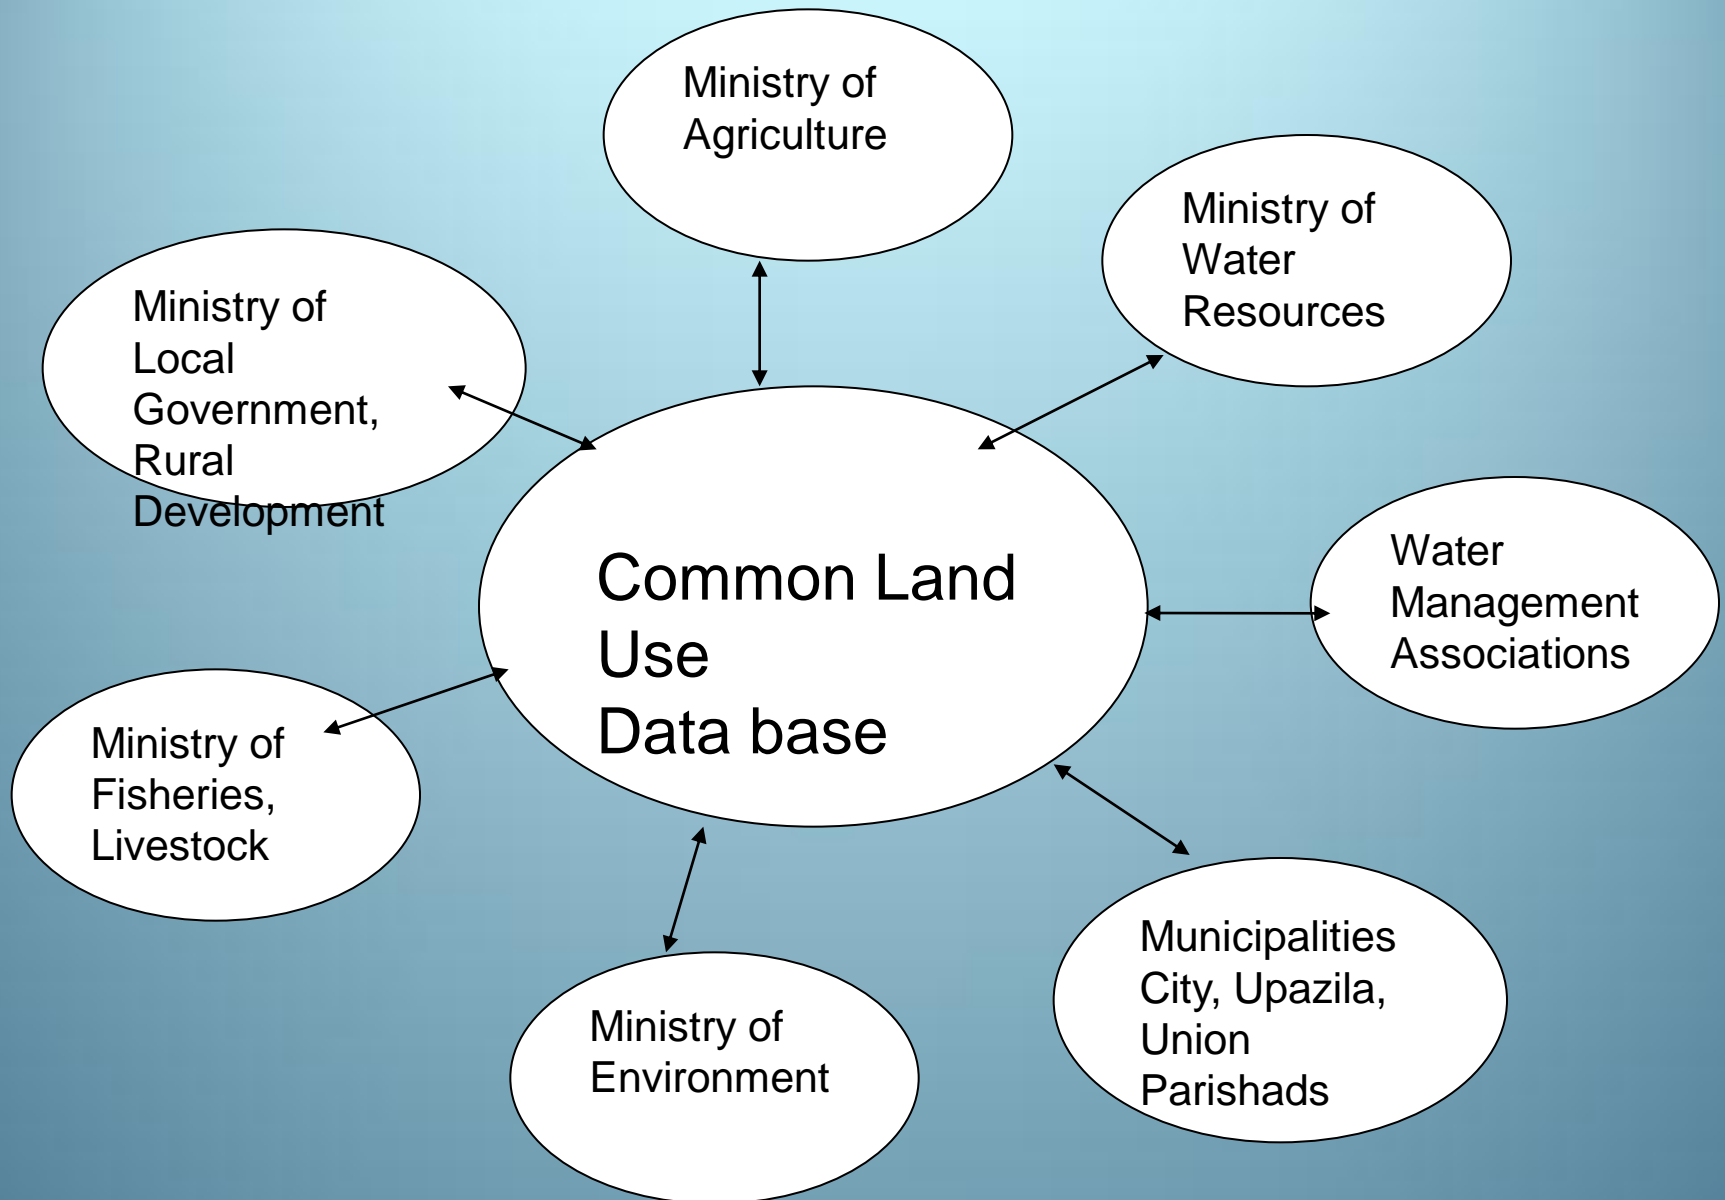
Ministry of Agriculture

Ministry of Water Resources

Ministry of Local Government, Rural Development

Common Land Use
Data base

Water Management Associations

Ministry of Fisheries, Livestock

Ministry of Environment

Municipalities City, Upazila, Union Parishads